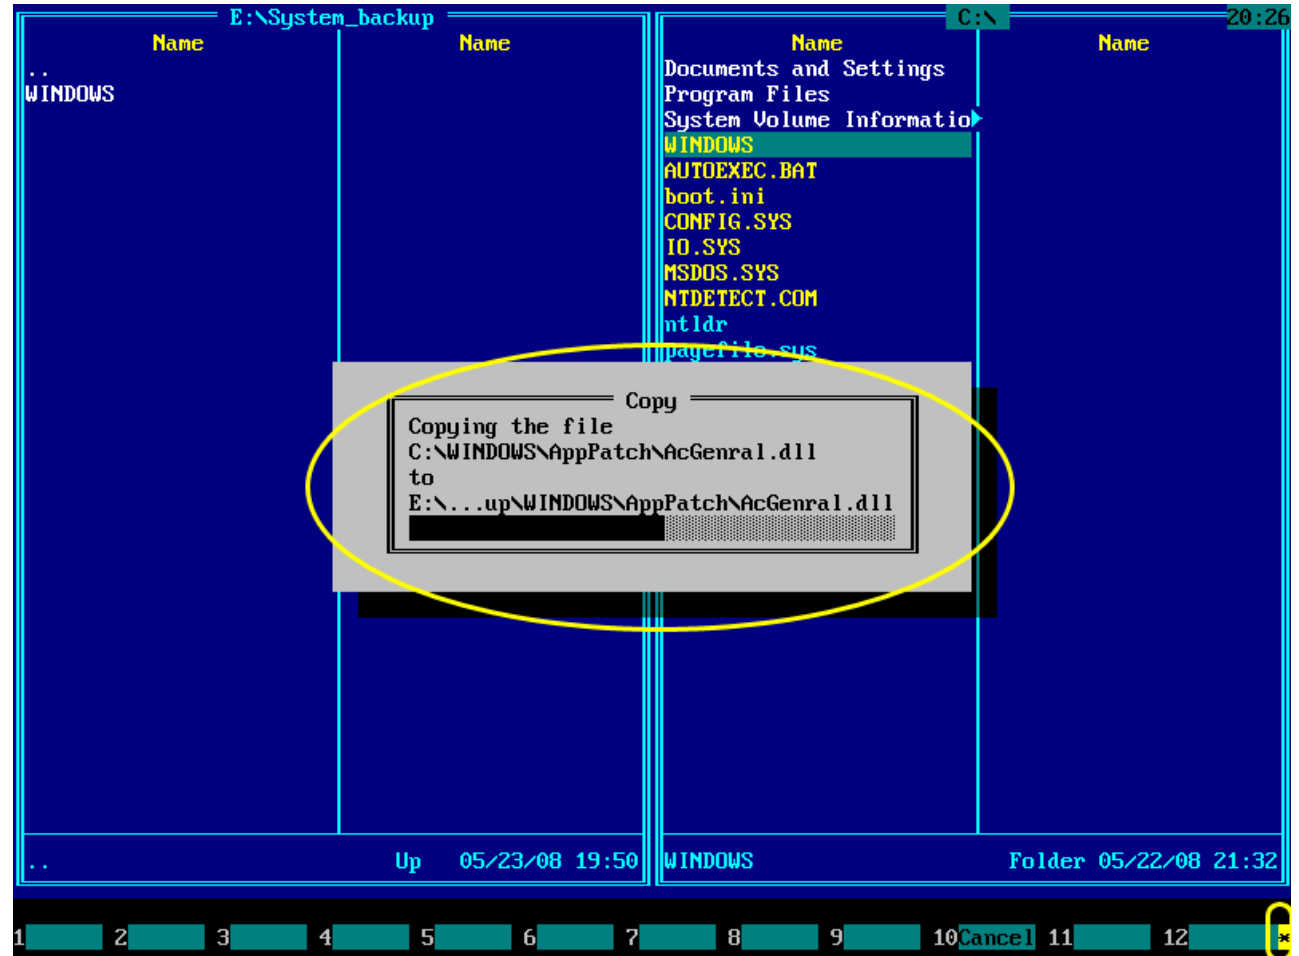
E:\System_backup

| Name | Name |
|---|---|
| .. | |
| WINDOWS | |

C:\ 20:26

| Name | Name |
|---|---|
| Documents and Settings | |
| Program Files | |
| System Volume Informatio | |
| WINDOWS | |
| AUTOEXEC.BAT | |
| boot.ini | |
| CONFIG.SYS | |
| IO.SYS | |
| MSDOS.SYS | |
| NTDETECT.COM | |
| ntldr | |
| pagefile.sys | |

Copy

Copying the file
C:\WINDOWS\AppPatch\AcGenral.dll
to
E:\...up\WINDOWS\AppPatch\AcGenral.dll

.. Up 05/23/08 19:50

WINDOWS Folder 05/22/08 21:32

1 2 3 4 5 6 7 8 9 10Cancel 11 12 *